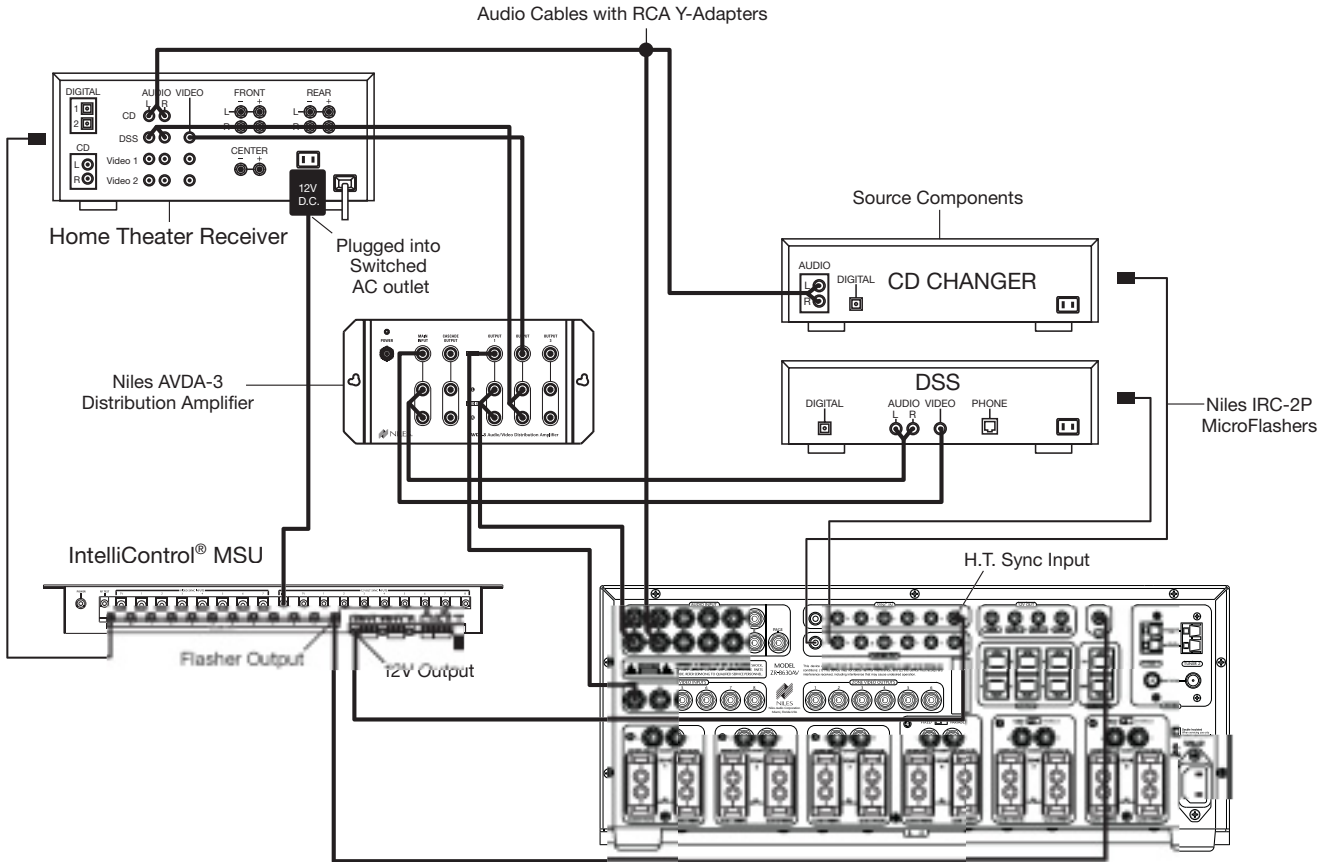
Audio Cables with RCA Y-Adapters

DIGITAL
1
2
AUDIO
L R
VIDEO
CD
DSS
FRONT
– +
L
R
REAR
– +
L
R
CD
L
R
Video 1
Video 2
CENTER
– +
12V
D.C.

Home Theater Receiver

Plugged into Switched AC outlet

Source Components

AUDIO
L
R
DIGITAL
CD CHANGER

Niles AVDA-3 Distribution Amplifier

POWER
MAIN INPUT
DISCRETE OUTPUT
OUTPUT 1
OUTPUT 2
OUTPUT 3
NILES
AVDA-3 Audio/Video Distribution Amplifier

DSS
DIGITAL
AUDIO
L R
VIDEO
PHONE

Niles IRC-2P MicroFlashers

IntelliControl® MSU

H.T. Sync Input

Flasher Output

12V Output

MODEL
ZR-8630AV
NILES